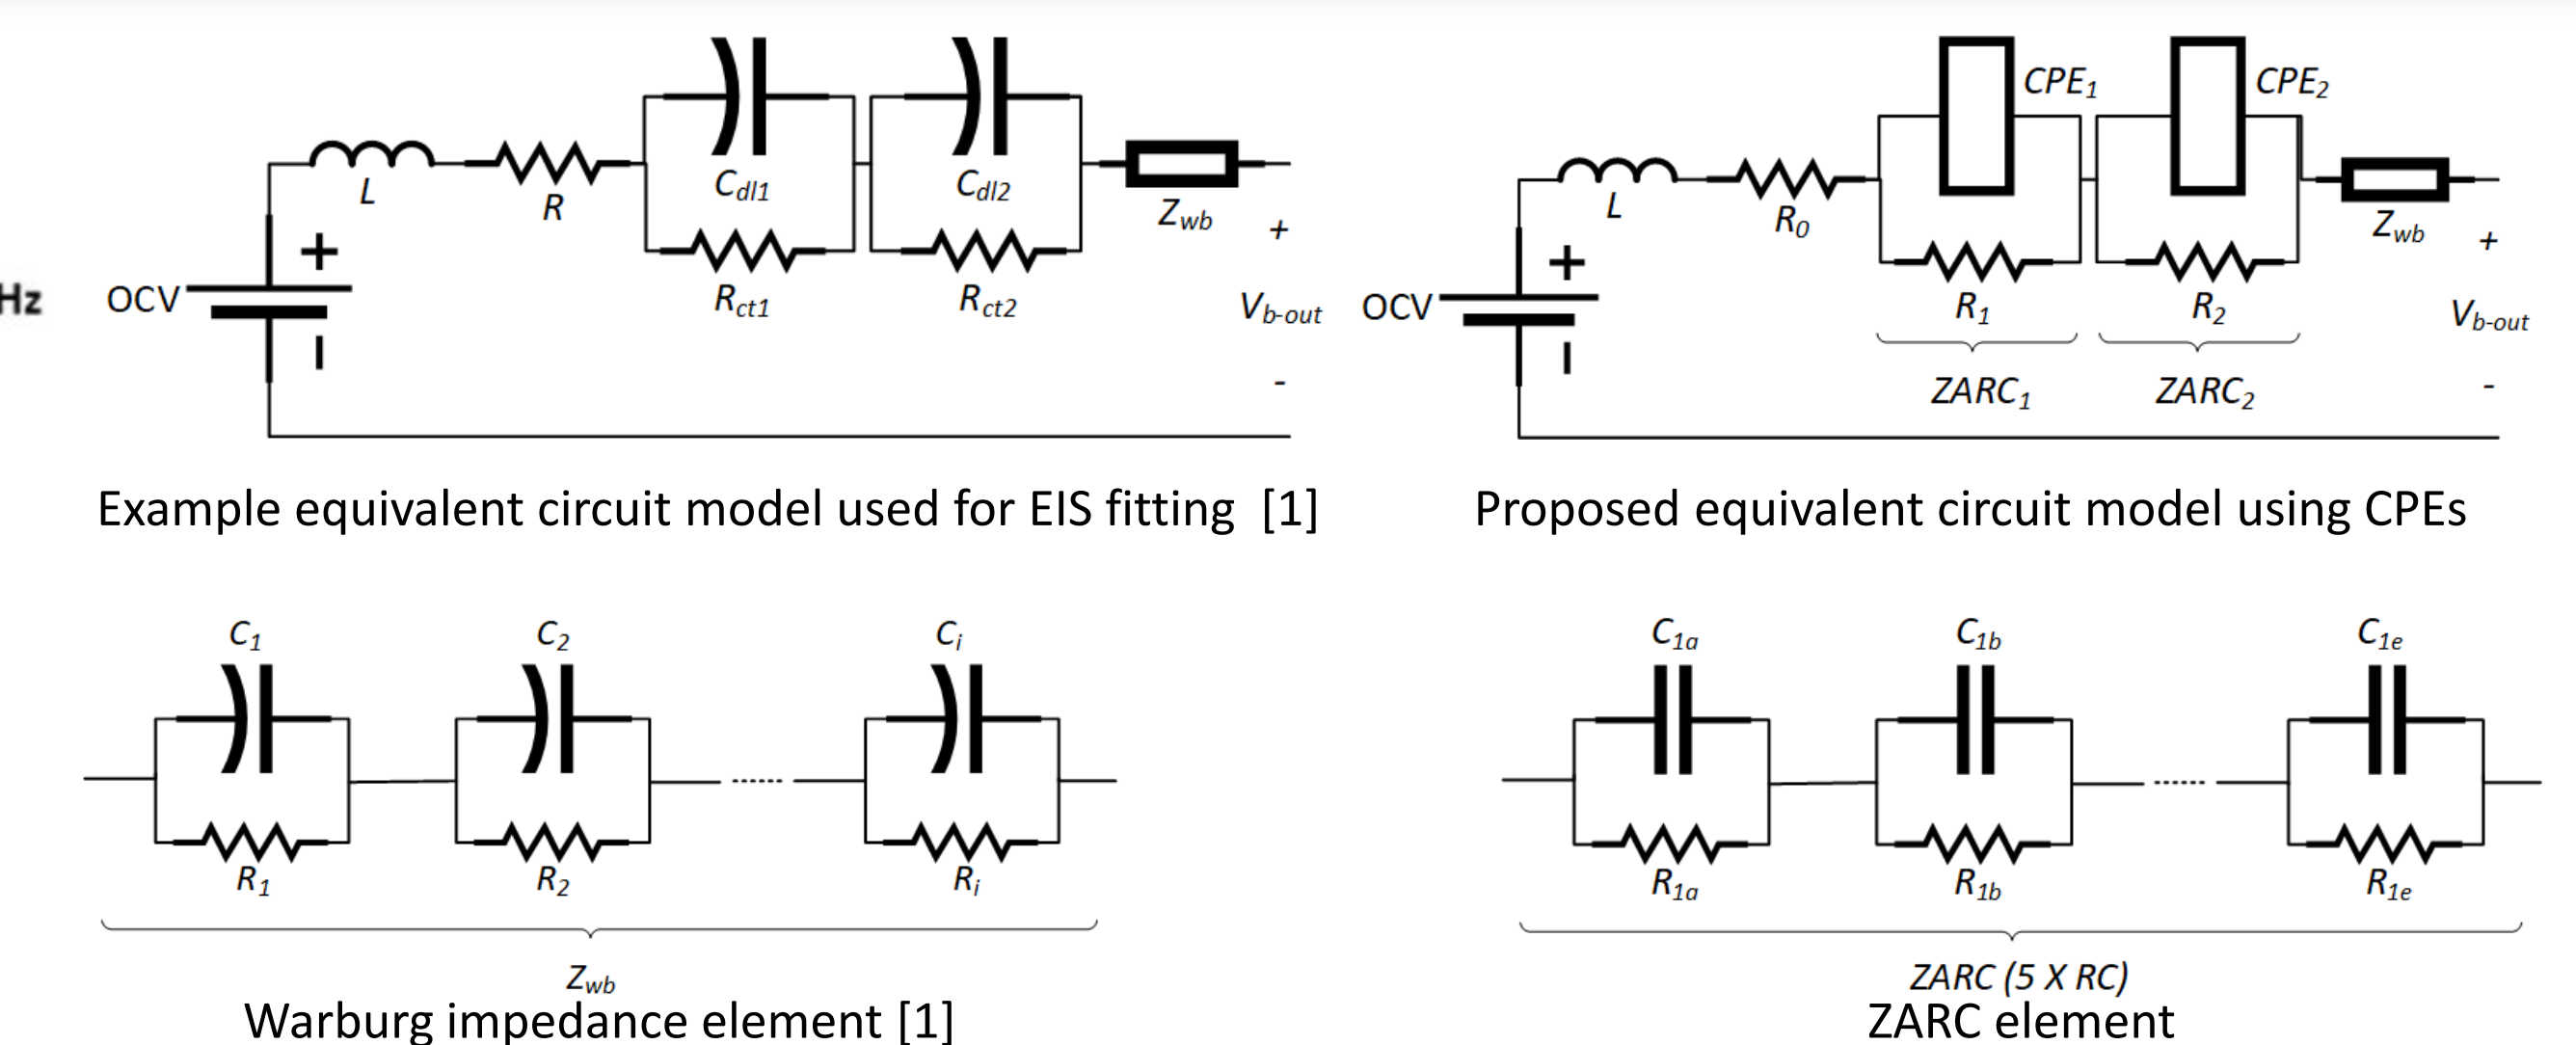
Hz

OCV + I $L$ $R$ $C_{dl1}$ $R_{ct1}$ $C_{dl2}$ $R_{ct2}$ $Z_{wb}$ + $V_{b\text{-}out}$ -

Example equivalent circuit model used for EIS fitting [1]

OCV + I $L$ $R_0$ $CPE_1$ $R_1$ $CPE_2$ $R_2$ $ZARC_1$ $ZARC_2$ $Z_{wb}$ + $V_{b\text{-}out}$ -

Proposed equivalent circuit model using CPEs

$C_1$ $C_2$ $C_i$ ...... $R_1$ $R_2$ $R_i$

$Z_{wb}$

Warburg impedance element [1]

$C_{1a}$ $C_{1b}$ $C_{1e}$ ...... $R_{1a}$ $R_{1b}$ $R_{1e}$

ZARC (5 X RC)

ZARC element